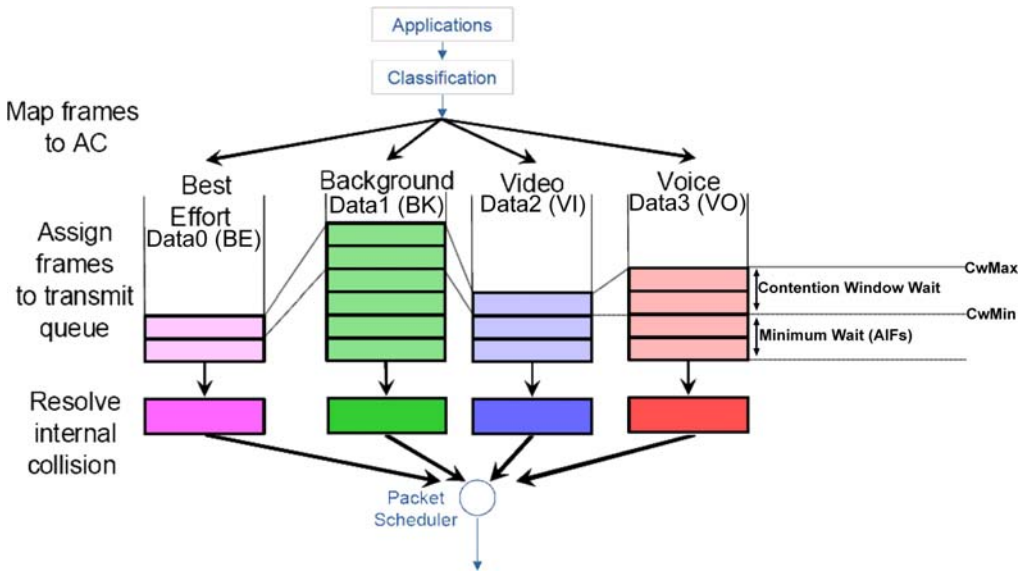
Applications

Classification

Map frames to AC

Best Effort
Data0 (BE)

Background
Data1 (BK)

Video
Data2 (VI)

Voice
Data3 (VO)

Assign frames to transmit queue

CwMax

Contention Window Wait

CwMin

Minimum Wait (AIFs)

Resolve internal collision

Packet Scheduler